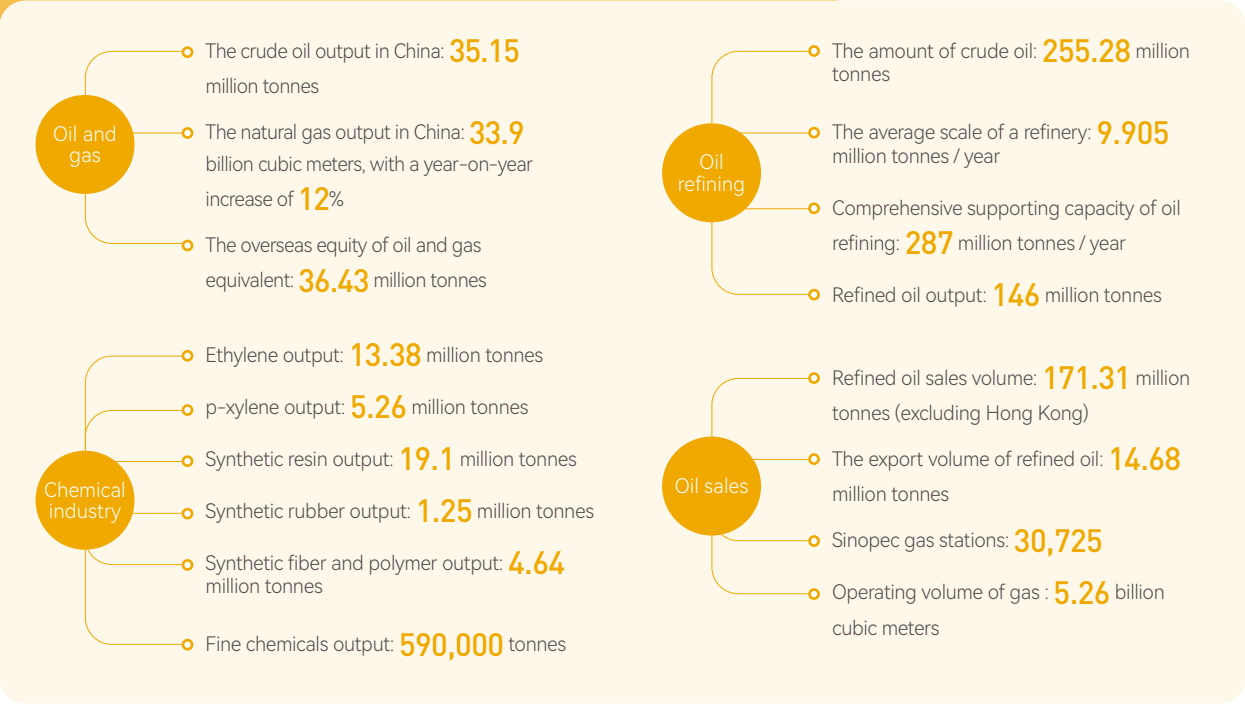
Oil and gas

The crude oil output in China: 35.15 million tonnes

The natural gas output in China: 33.9 billion cubic meters, with a year-on-year increase of 12%

The overseas equity of oil and gas equivalent: 36.43 million tonnes

Oil refining

The amount of crude oil: 255.28 million tonnes

The average scale of a refinery: 9.905 million tonnes / year

Comprehensive supporting capacity of oil refining: 287 million tonnes / year

Refined oil output: 146 million tonnes

Chemical industry

Ethylene output: 13.38 million tonnes

p-xylene output: 5.26 million tonnes

Synthetic resin output: 19.1 million tonnes

Synthetic rubber output: 1.25 million tonnes

Synthetic fiber and polymer output: 4.64 million tonnes

Fine chemicals output: 590,000 tonnes

Oil sales

Refined oil sales volume: 171.31 million tonnes (excluding Hong Kong)

The export volume of refined oil: 14.68 million tonnes

Sinopec gas stations: 30,725

Operating volume of gas : 5.26 billion cubic meters